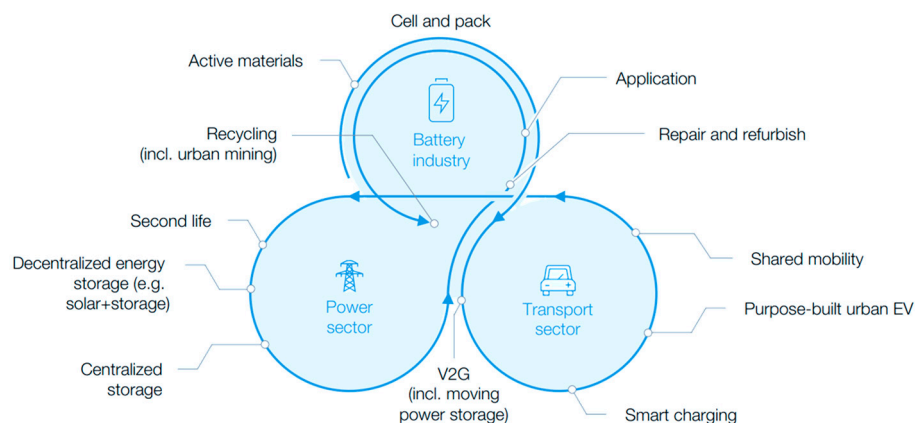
Cell and pack

Active materials

Application

Recycling (incl. urban mining)

Battery industry

Repair and refurbish

Second life

Decentralized energy storage (e.g. solar+storage)

Power sector

Transport sector

Shared mobility

Purpose-built urban EV

Centralized storage

V2G (incl. moving power storage)

Smart charging